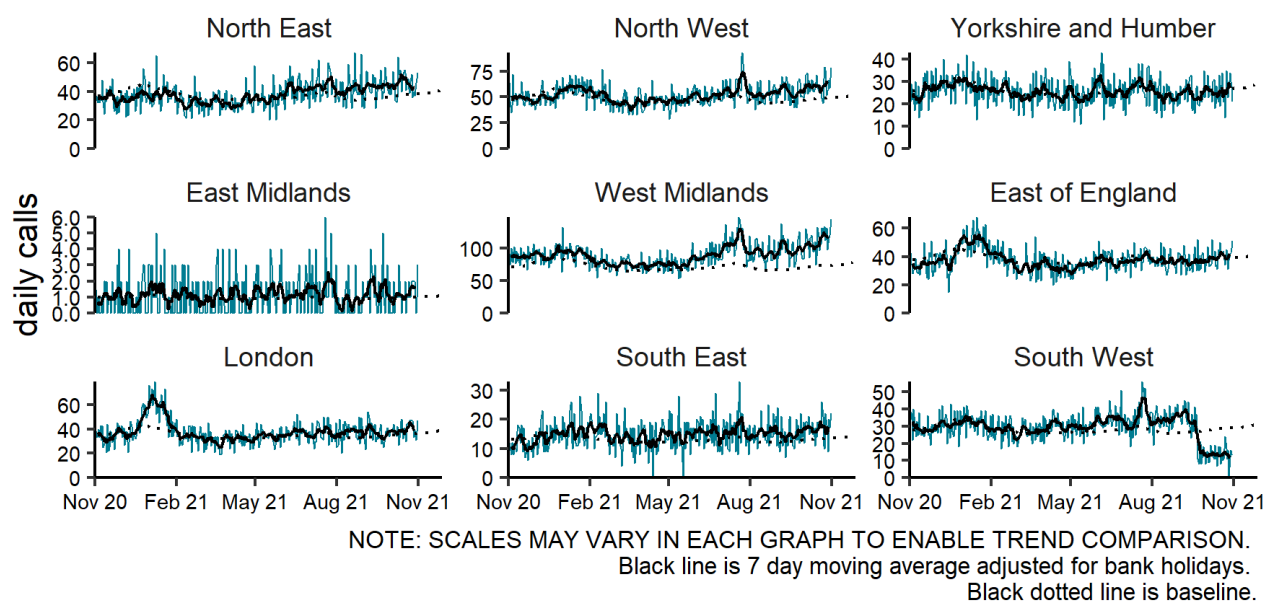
North East
60
40
20
0

North West
75
50
25
0

Yorkshire and Humber
40
30
20
10
0

daily calls

East Midlands
6.0
5.0
4.0
3.0
2.0
1.0
0.0

West Midlands
100
50
0

East of England
60
40
20
0

London
60
40
20
0
Nov 20
Feb 21
May 21
Aug 21
Nov 21

South East
30
20
10
0
Nov 20
Feb 21
May 21
Aug 21
Nov 21

South West
50
40
30
20
10
0
Nov 20
Feb 21
May 21
Aug 21
Nov 21

NOTE: SCALES MAY VARY IN EACH GRAPH TO ENABLE TREND COMPARISON.
Black line is 7 day moving average adjusted for bank holidays.
Black dotted line is baseline.